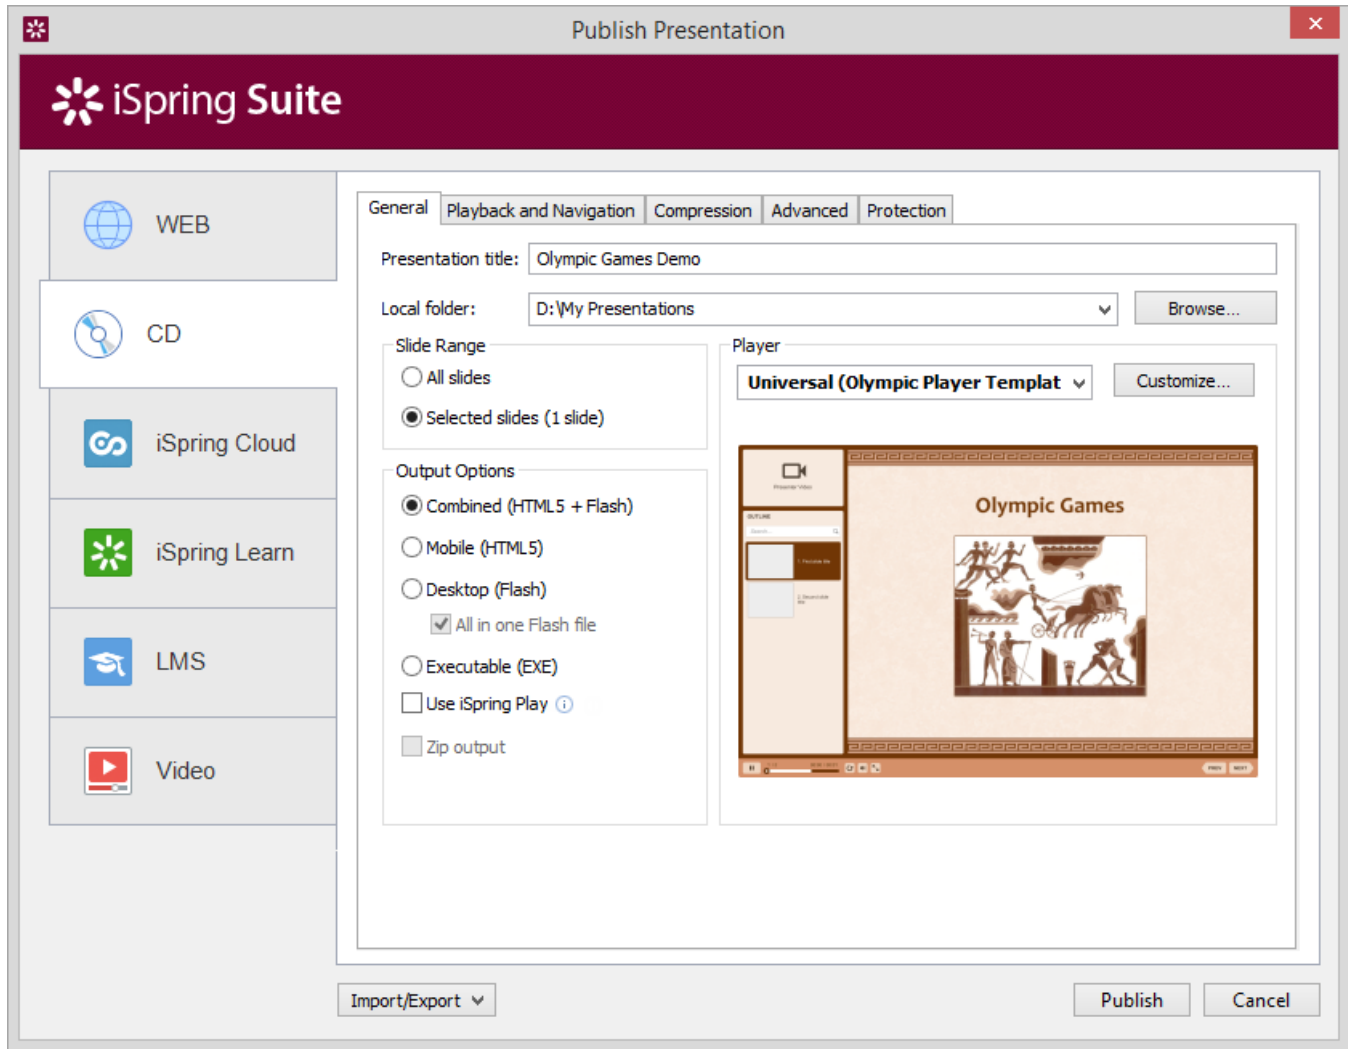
Publish Presentation

iSpring Suite

WEB

CD

iSpring Cloud

iSpring Learn

LMS

Video

General | Playback and Navigation | Compression | Advanced | Protection

Presentation title: Olympic Games Demo

Local folder: D:\My Presentations

Browse...

Slide Range

All slides

Selected slides (1 slide)

Output Options

Combined (HTML5 + Flash)

Mobile (HTML5)

Desktop (Flash)

All in one Flash file

Executable (EXE)

Use iSpring Play

Zip output

Player

Universal (Olympic Player Templat

Customize...

Olympic Games

Import/Export

Publish

Cancel